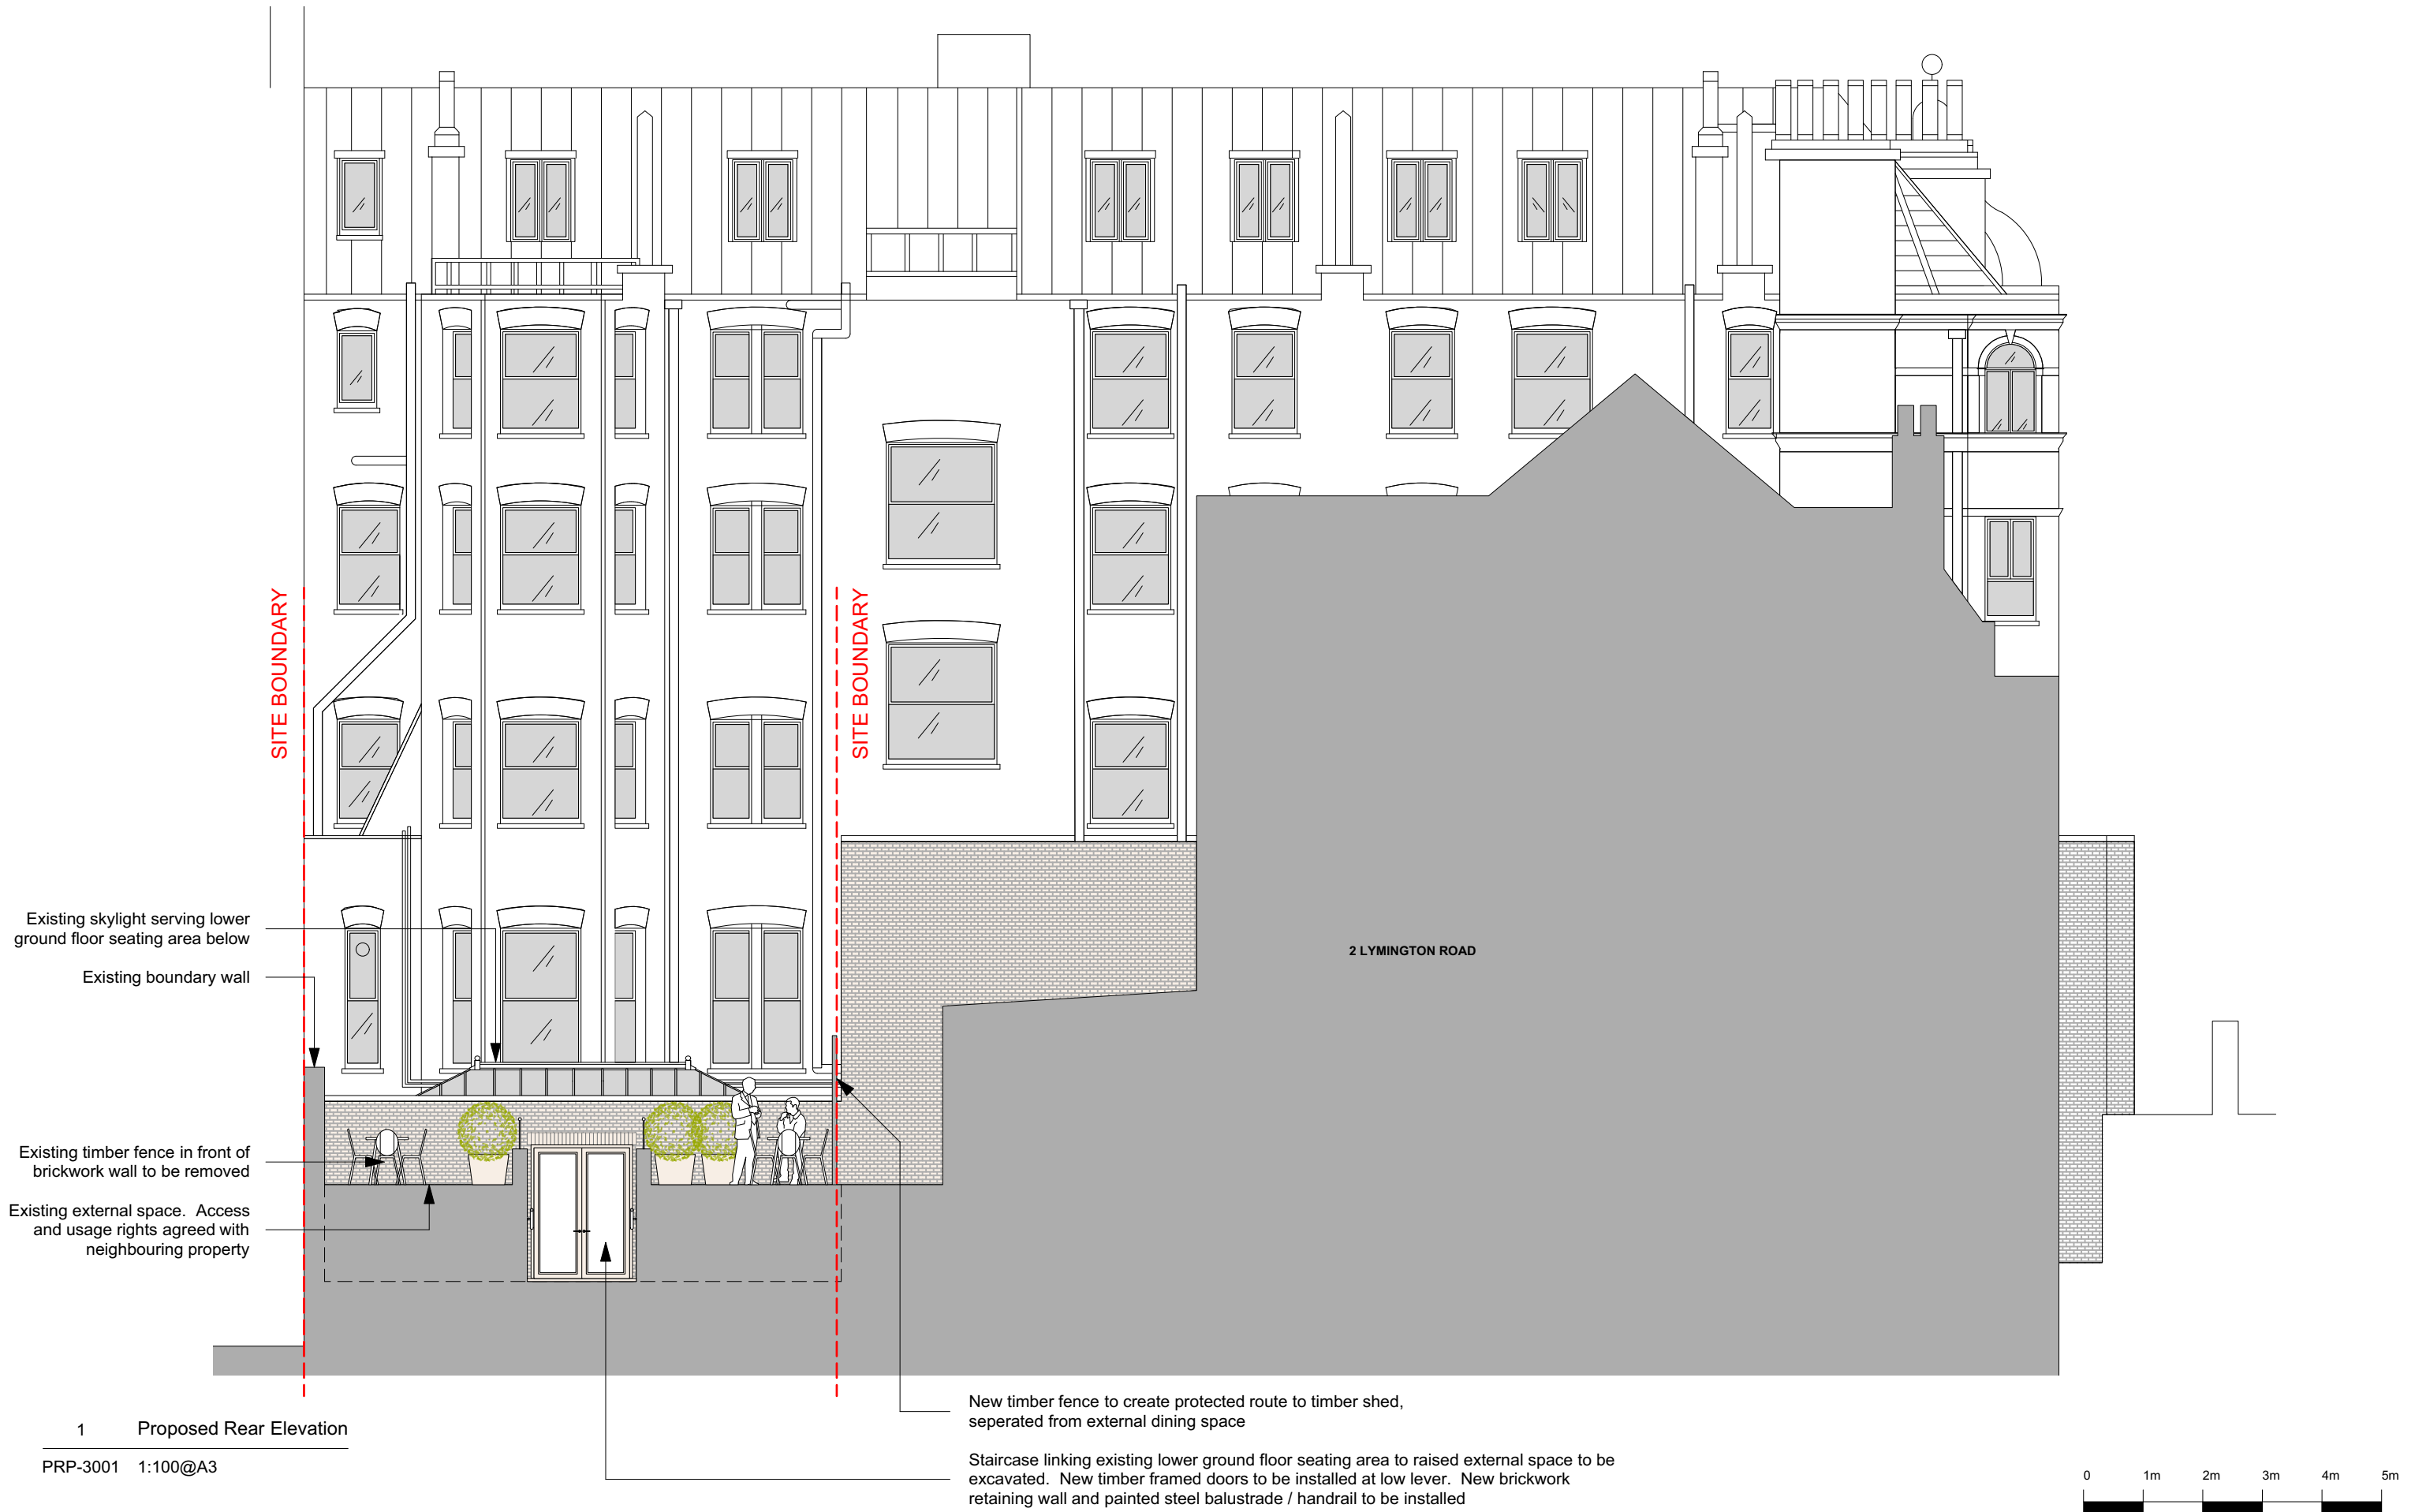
SITE BOUNDARY

SITE BOUNDARY

Existing skylight serving lower ground floor seating area below

Existing boundary wall

Existing timber fence in front of brickwork wall to be removed

Existing external space. Access and usage rights agreed with neighbouring property

2 LYMINGTON ROAD

New timber fence to create protected route to timber shed, seperated from external dining space

Staircase linking existing lower ground floor seating area to raised external space to be excavated. New timber framed doors to be installed at low lever. New brickwork retaining wall and painted steel balustrade / handrail to be installed

1 Proposed Rear Elevation

PRP-3001 1:100@A3

0 1m 2m 3m 4m 5m